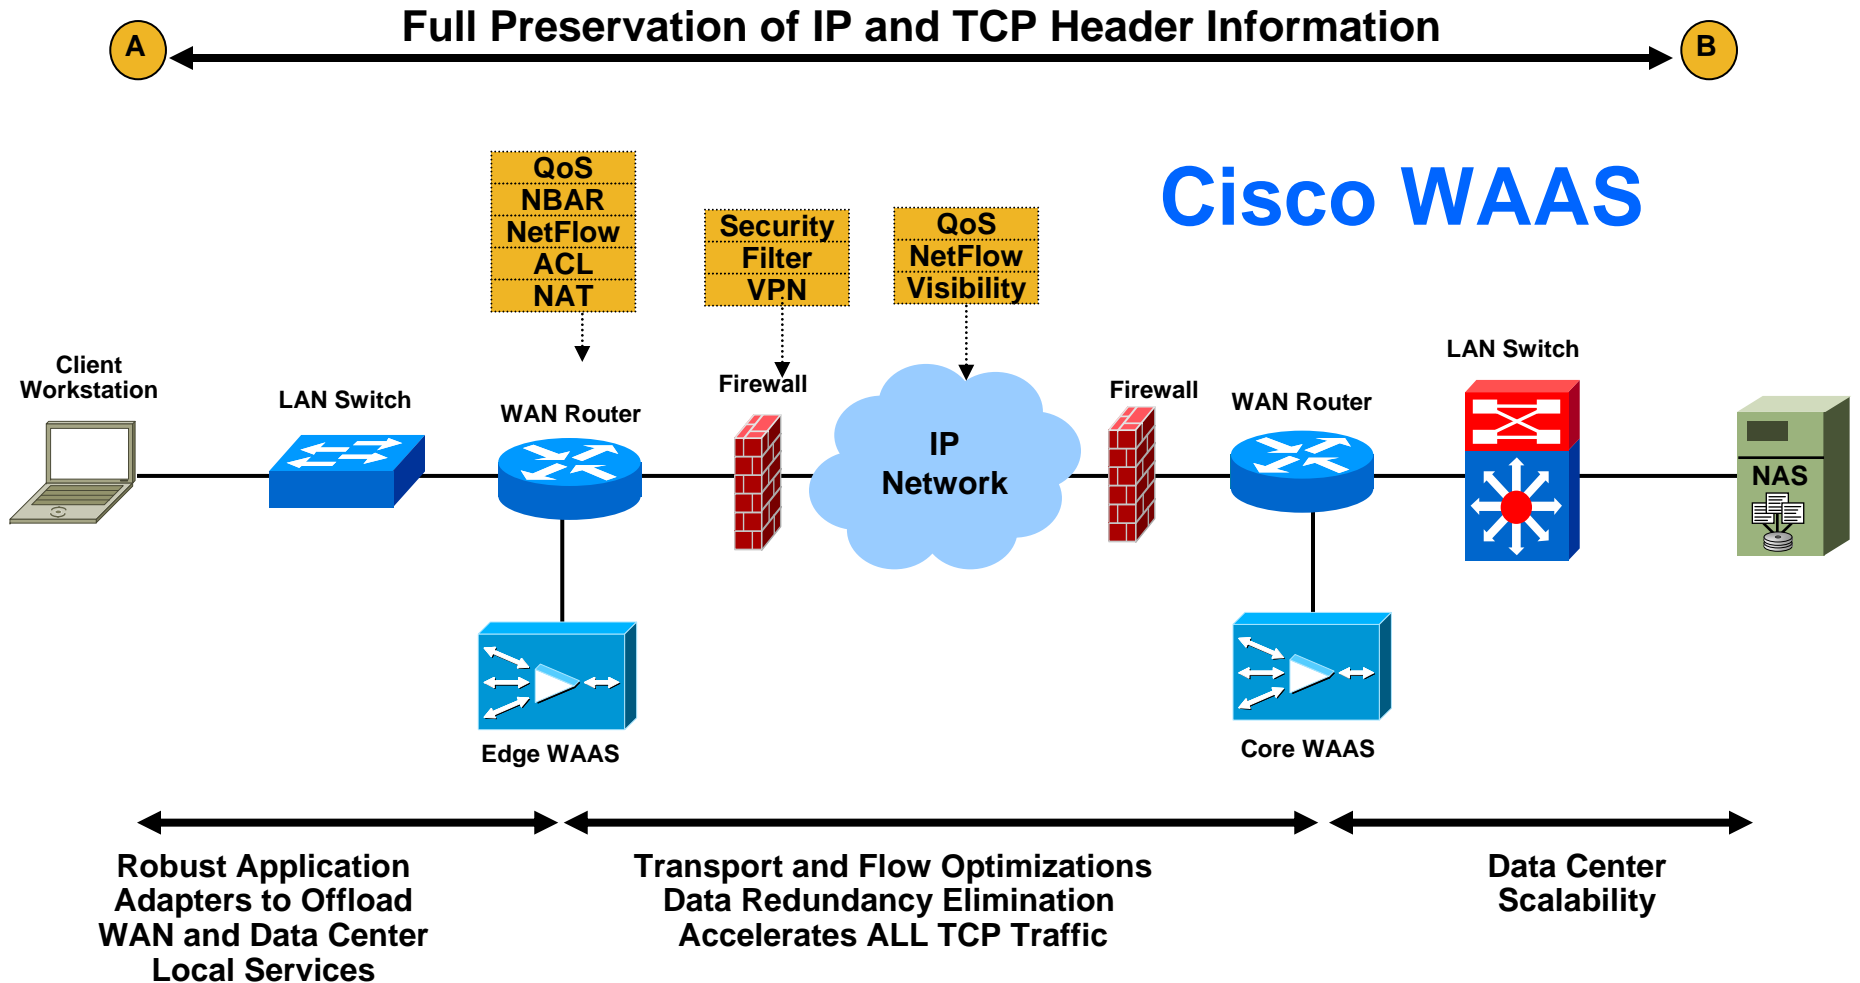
A

Full Preservation of IP and TCP Header Information

B

Cisco WAAS

QoS
NBAR
NetFlow
ACL
NAT

Security
Filter
VPN

QoS
NetFlow
Visibility

Client Workstation

LAN Switch

WAN Router

Firewall

IP Network

Firewall

WAN Router

LAN Switch

NAS

Edge WAAS

Core WAAS

Robust Application Adapters to Offload WAN and Data Center Local Services

Transport and Flow Optimizations
Data Redundancy Elimination
Accelerates ALL TCP Traffic

Data Center Scalability